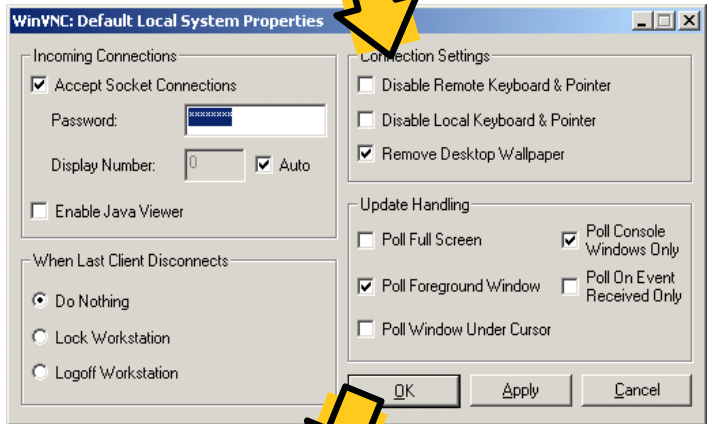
WinVNC: Default Local System Properties

Incoming Connections
Accept Socket Connections
Password: ********
Display Number: 0 Auto
Enable Java Viewer

When Last Client Disconnects
Do Nothing
Lock Workstation
Logoff Workstation

Connection Settings
Disable Remote Keyboard & Pointer
Disable Local Keyboard & Pointer
Remove Desktop Wallpaper

Update Handling
Poll Full Screen
Poll Console Windows Only
Poll Foreground Window
Poll On Event Received Only
Poll Window Under Cursor

OK Apply Cancel